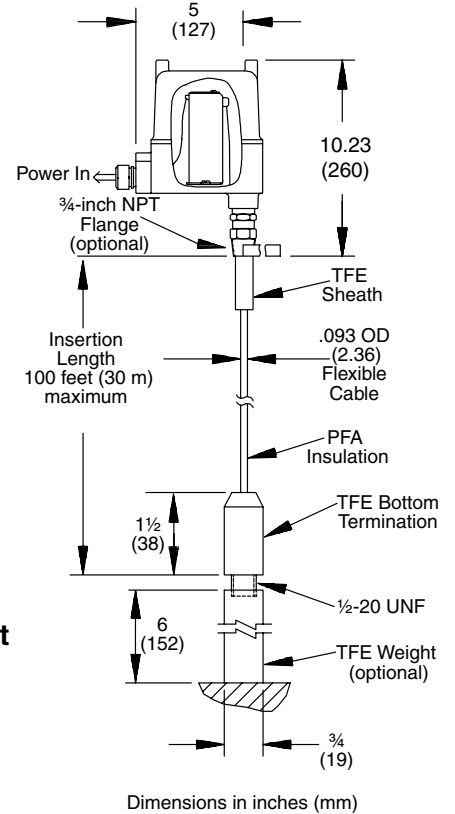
5
(127)

10.23
(260)

Power In

¾-inch NPT
Flange
(optional)

TFE
Sheath

Insertion
Length
100 feet (30 m)
maximum

.093 OD
(2.36)
Flexible
Cable

PFA
Insulation

1½
(38)

TFE Bottom
Termination

t

6
(152)

½-20 UNF

TFE Weight
(optional)

¾
(19)

Dimensions in inches (mm)